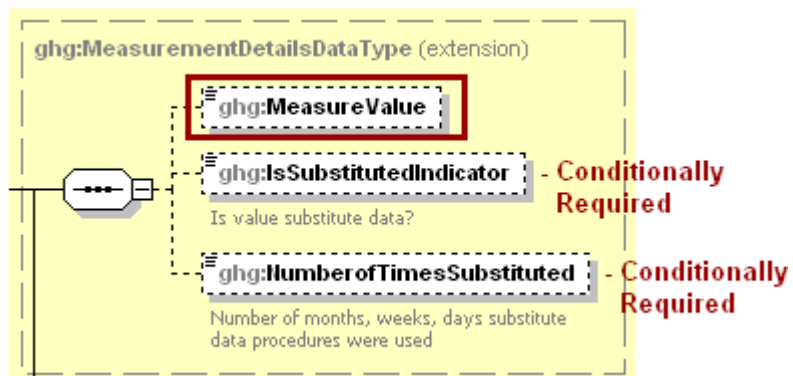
ghg:MeasurementDetailsDataType (extension)

ghg:MeasureValue

ghg:IsSubstitutedIndicator - Conditionally Required

Is value substitute data?

ghg:NumberofTimesSubstituted - Conditionally Required

Number of months, weeks, days substitute data procedures were used